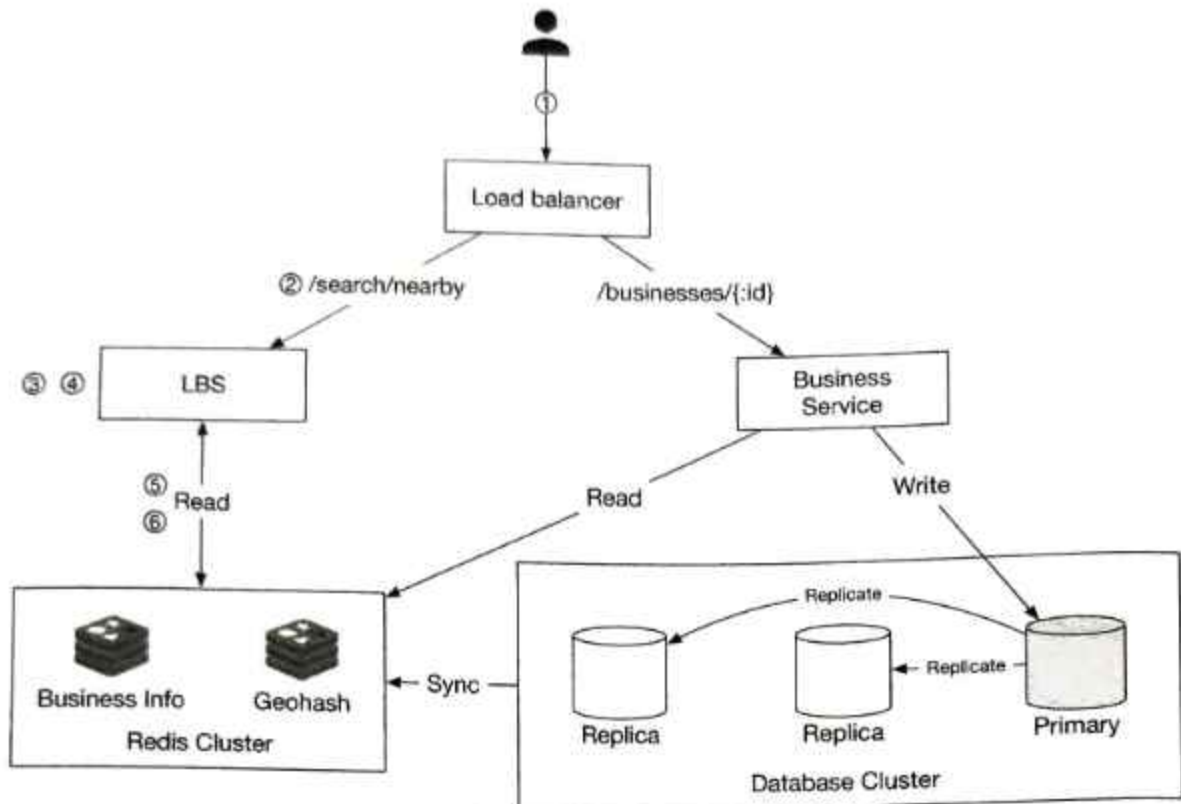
①

Load balancer

② /search/nearby

/businesses/{:id}

③ ④

LBS

Business Service

⑤ Read
⑥

Read

Write

Replicate

Replicate

Business Info

Geohash

Redis Cluster

Sync

Replica

Replica

Primary

Database Cluster